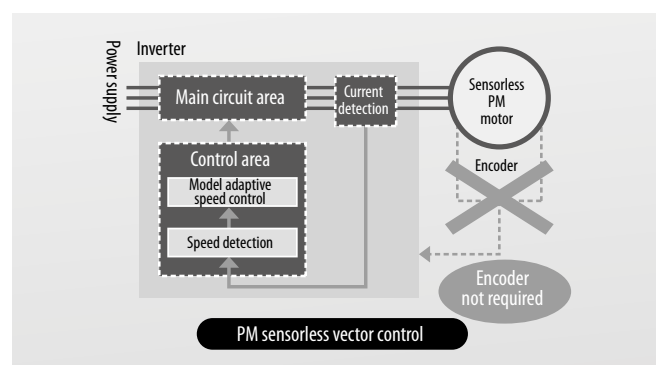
Power supply

Inverter

Main circuit area

Current detection

Sensorless PM motor

Control area

Model adaptive speed control

Speed detection

Encoder

Encoder not required

PM sensorless vector control